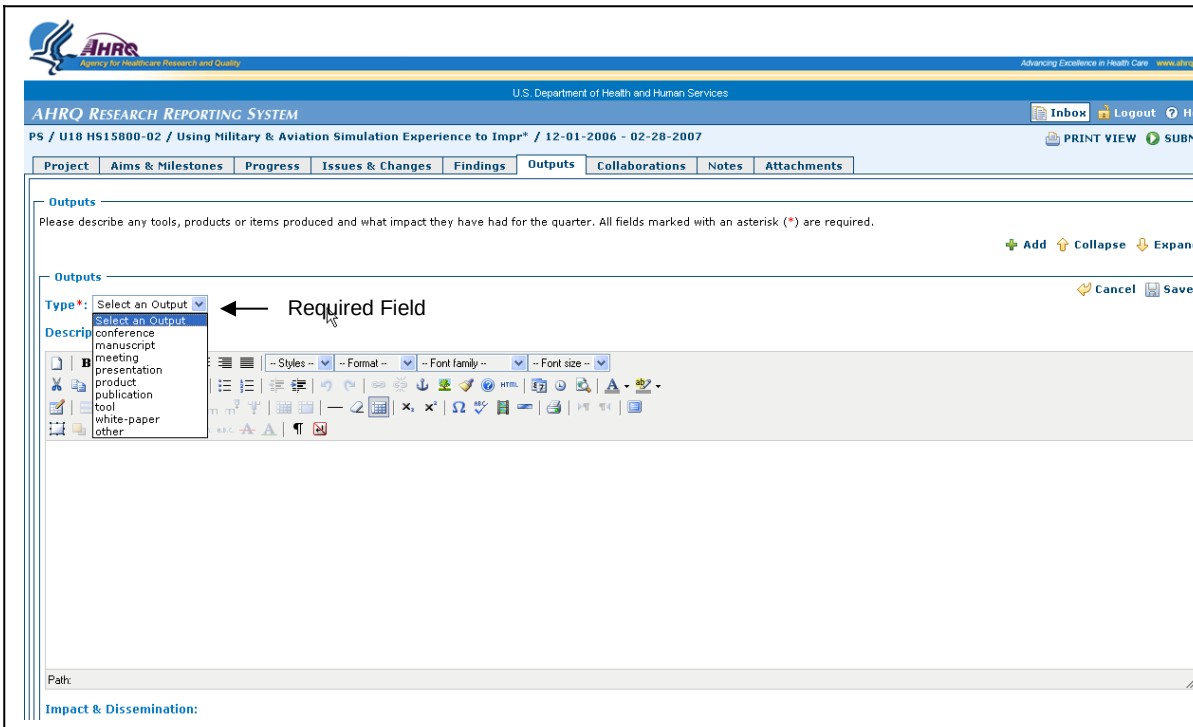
AHRQ
Agency for Healthcare Research and Quality

Advancing Excellence in Health Care www.ahrq

U.S. Department of Health and Human Services

AHRQ RESEARCH REPORTING SYSTEM

Inbox Logout H

PS / U18 HS15800-02 / Using Military & Aviation Simulation Experience to Impr* / 12-01-2006 - 02-28-2007

PRINT VIEW SUBM

Project | Aims & Milestones | Progress | Issues & Changes | Findings | Outputs | Collaborations | Notes | Attachments

Outputs

Please describe any tools, products or items produced and what impact they have had for the quarter. All fields marked with an asterisk (*) are required.

Add Collapse Expan

Outputs

Cancel Save

Type*: Select an Output

Required Field

Select an Output
conference
manuscript
meeting
presentation
product
publication
tool
white-paper
other

Descrip

-- Styles -- -- Format -- -- Font family -- -- Font size --

Path:

Impact & Dissemination: